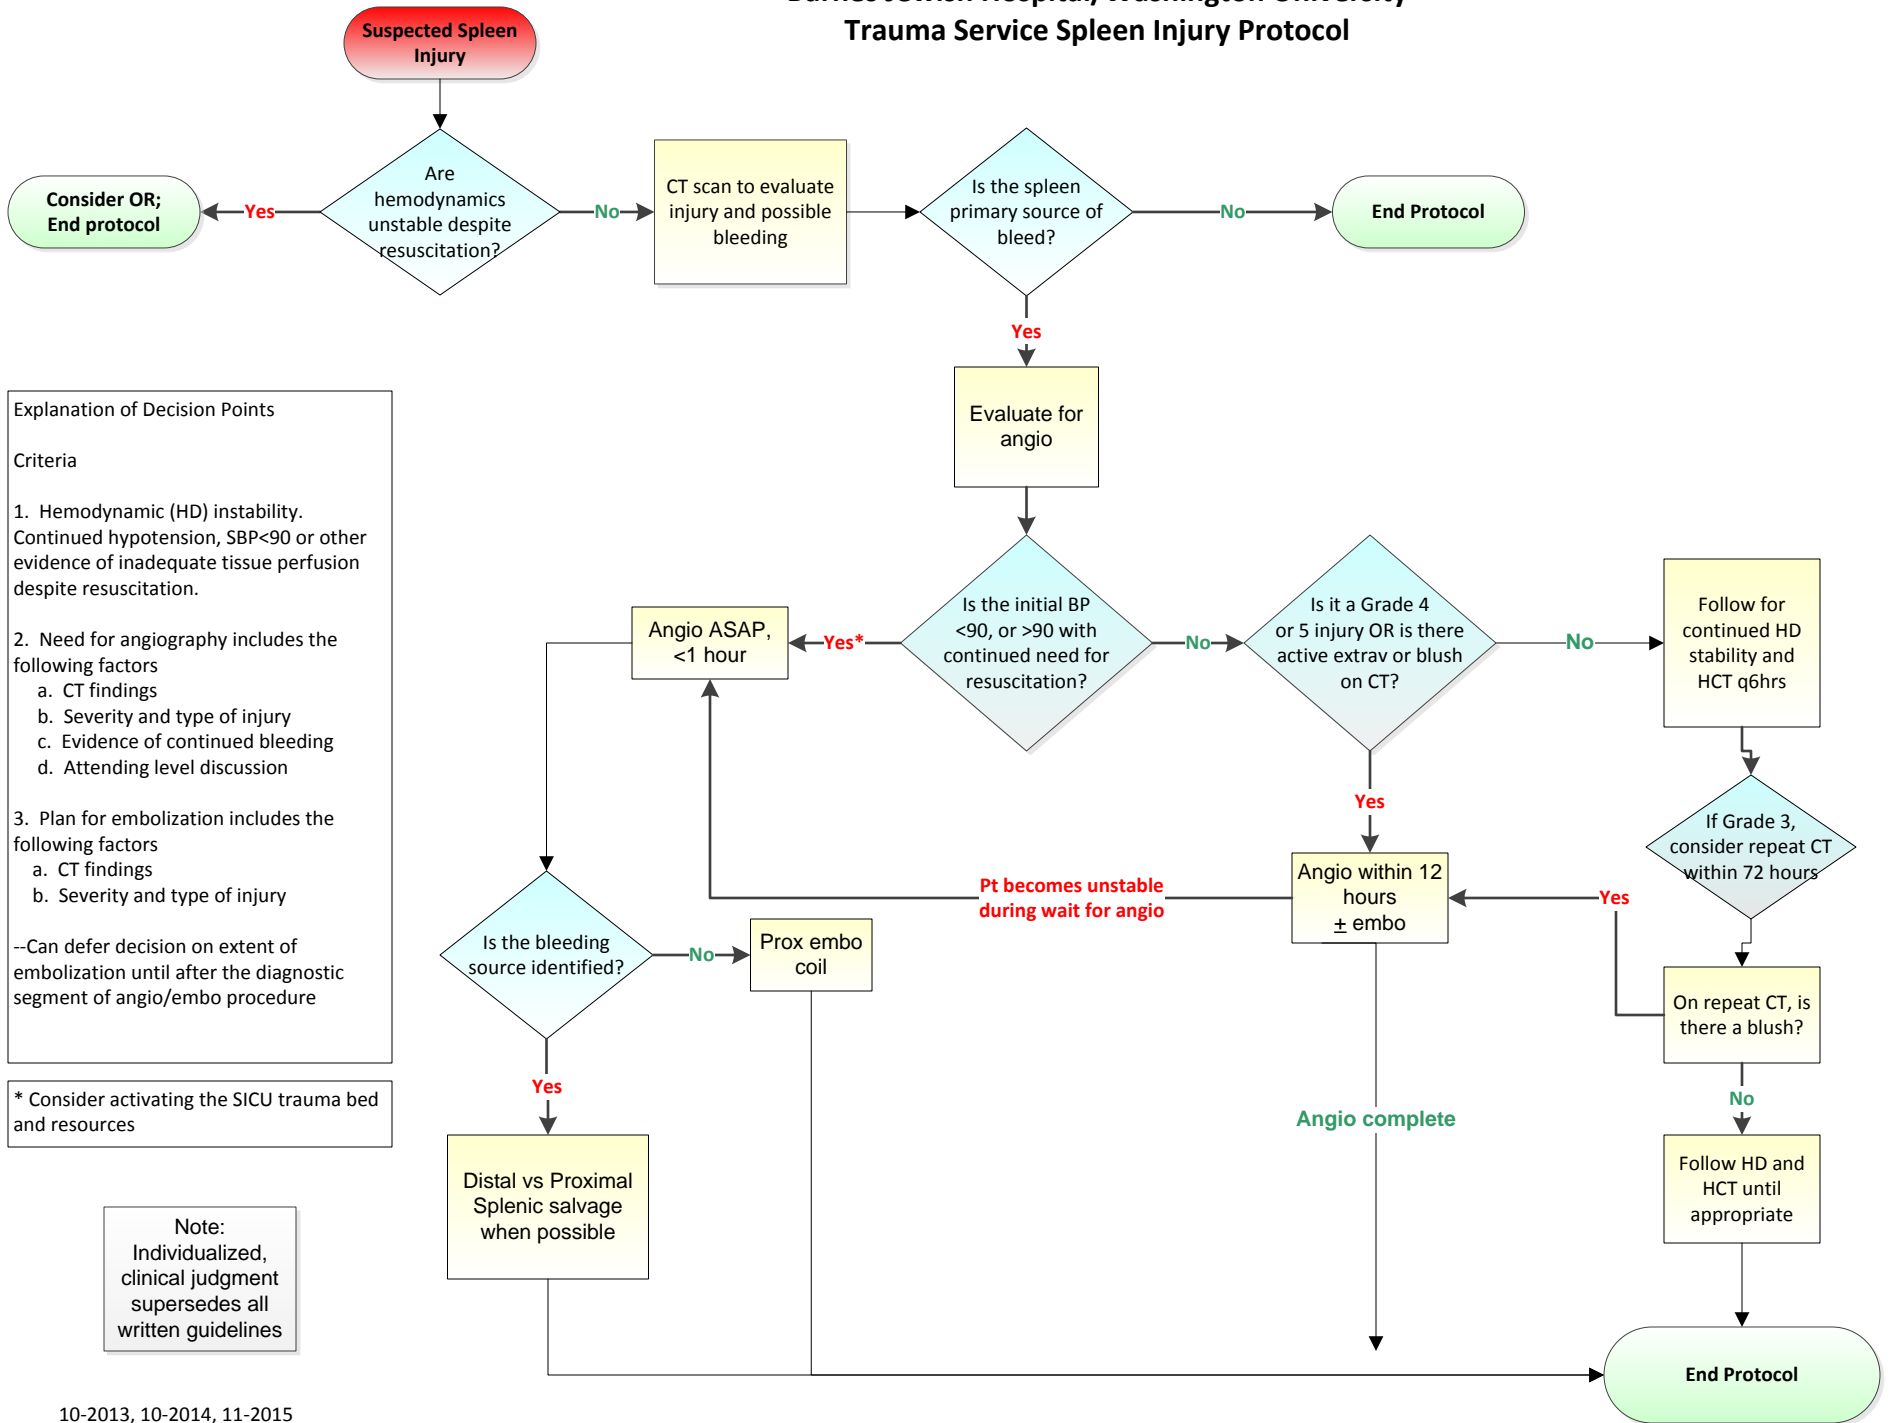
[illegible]
Trauma Service Spleen Injury Protocol

Suspected Spleen Injury

Are hemodynamics unstable despite resuscitation?

Yes

Consider OR; End protocol

No

CT scan to evaluate injury and possible bleeding

Is the spleen primary source of bleed?

No

End Protocol

Yes

Evaluate for angio

Explanation of Decision Points

Criteria

1. Hemodynamic (HD) instability. Continued hypotension, SBP<90 or other evidence of inadequate tissue perfusion despite resuscitation.

2. Need for angiography includes the following factors
a. CT findings
b. Severity and type of injury
c. Evidence of continued bleeding
d. Attending level discussion

3. Plan for embolization includes the following factors
a. CT findings
b. Severity and type of injury

--Can defer decision on extent of embolization until after the diagnostic segment of angio/embo procedure

* Consider activating the SICU trauma bed and resources

Angio ASAP, <1 hour

Yes*

Is the initial BP <90, or >90 with continued need for resuscitation?

No

Is it a Grade 4 or 5 injury OR is there active extrav or blush on CT?

No

Follow for continued HD stability and HCT q6hrs

If Grade 3, consider repeat CT within 72 hours

Yes

Yes

Angio within 12 hours $\pm$ embo

Pt becomes unstable during wait for angio

On repeat CT, is there a blush?

No

Follow HD and HCT until appropriate

Is the bleeding source identified?

No

Prox embo coil

Yes

Distal vs Proximal Splenic salvage when possible

Angio complete

Note: Individualized, clinical judgment supersedes all written guidelines

End Protocol

10-2013, 10-2014, 11-2015